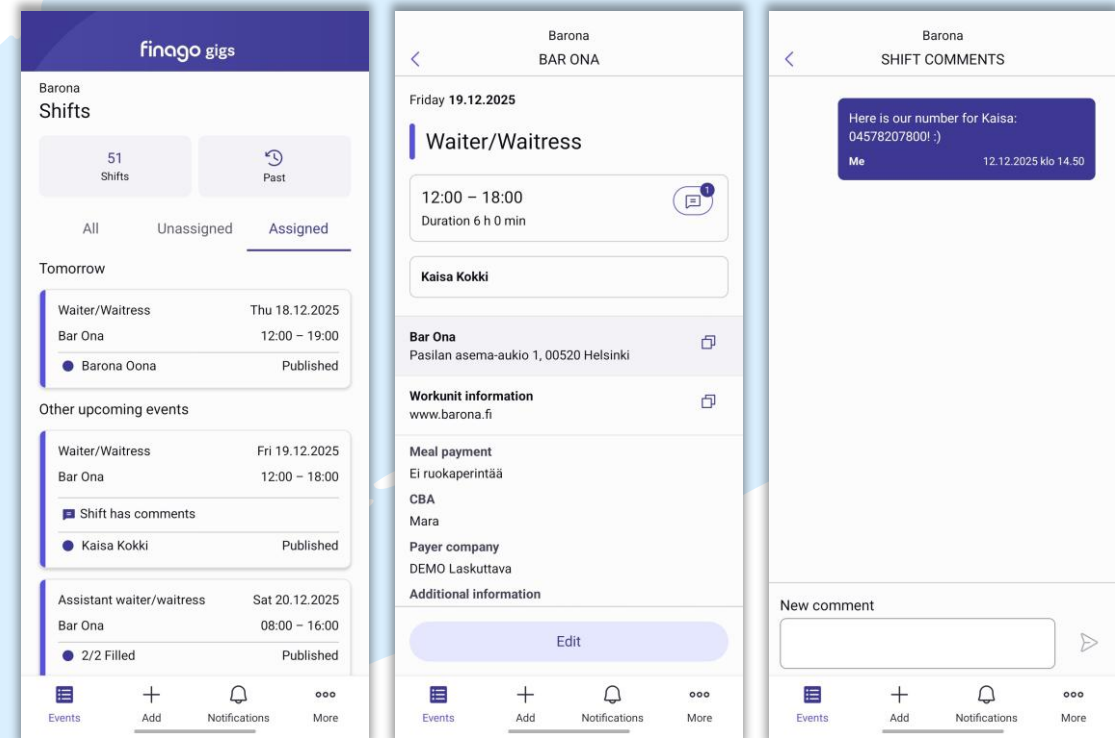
finago gigs

Barona
Shifts

51
Shifts

Past

All
Unassigned
Assigned

Tomorrow

Waiter/Waitress
Thu 18.12.2025
Bar Ona
12:00 – 19:00
Barona Oona
Published

Other upcoming events

Waiter/Waitress
Fri 19.12.2025
Bar Ona
12:00 – 18:00
Shift has comments
Kaisa Kokki
Published

Assistant waiter/waitress
Sat 20.12.2025
Bar Ona
08:00 – 16:00
2/2 Filled
Published

Events
Add
Notifications
More

Barona
BAR ONA

Friday 19.12.2025

Waiter/Waitress

12:00 – 18:00
Duration 6 h 0 min
1

Kaisa Kokki

Bar Ona
Pasilan asema-aukio 1, 00520 Helsinki

Workunit information
www.barona.fi

Meal payment
Ei ruokaperintää

CBA
Mara

Payer company
DEMO Laskuttava

Additional information

Edit

Events
Add
Notifications
More

Barona
SHIFT COMMENTS

Here is our number for Kaisa: 04578207800! :)
Me
12.12.2025 klo 14.50

New comment

Events
Add
Notifications
More